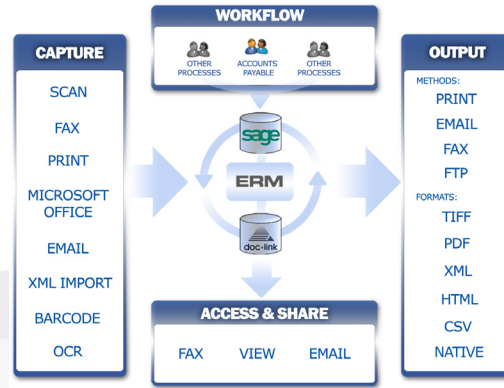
WORKFLOW

OTHER PROCESSES

ACCOUNTS PAYABLE

OTHER PROCESSES

CAPTURE

SCAN

FAX

PRINT

MICROSOFT OFFICE

EMAIL

XML IMPORT

BARCODE

OCR

sage

ERM

doc-link

OUTPUT

METHODS:

PRINT

EMAIL

FAX

FTP

FORMATS:

TIFF

PDF

XML

HTML

CSV

NATIVE

ACCESS & SHARE

FAX

VIEW

EMAIL